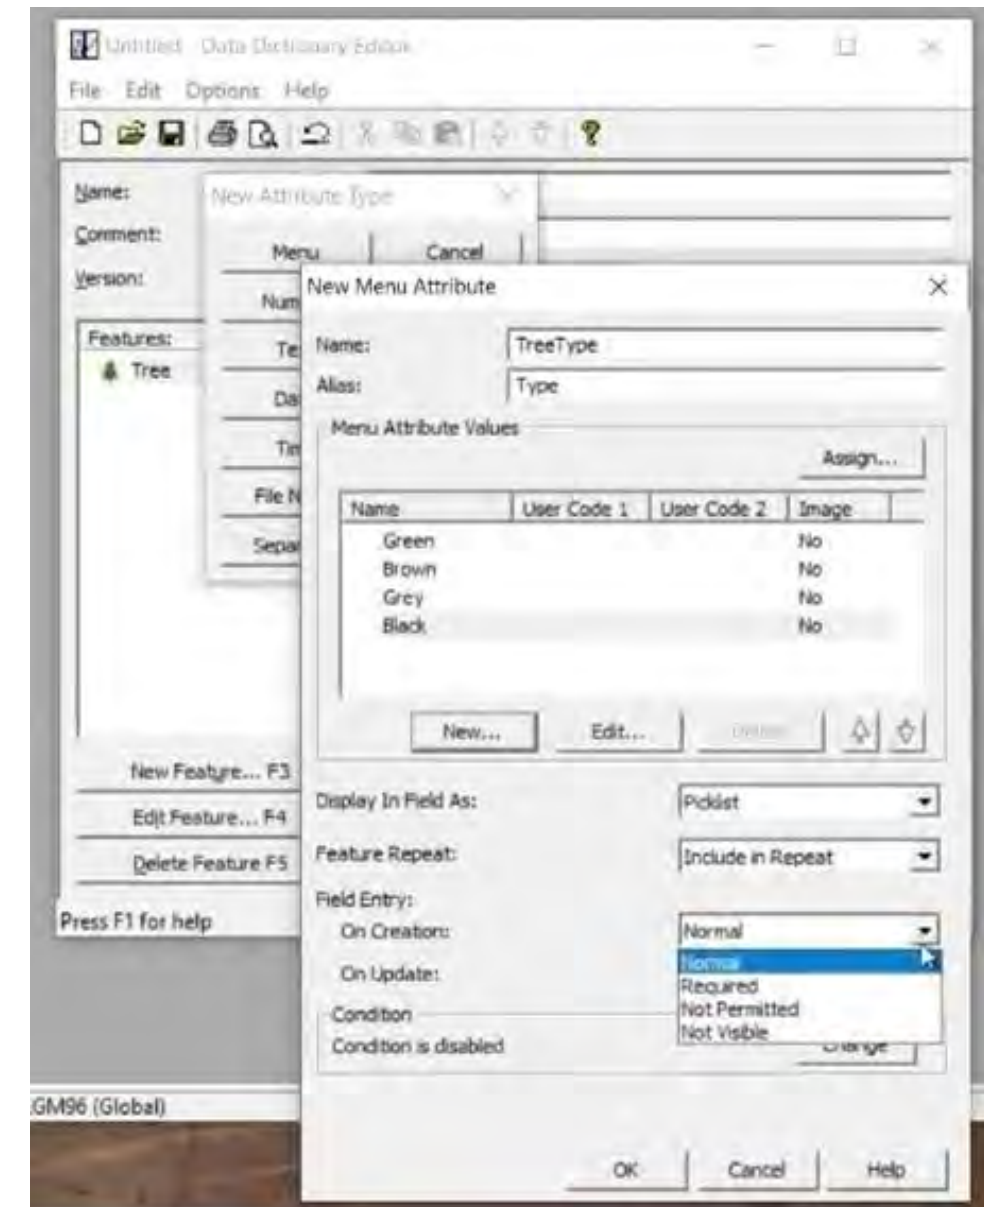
Untitled - Data Dictionary Editor

File Edit Options Help

Name:

Comment:

Version:

Features:

Tree

New Feature... F3

Edit Feature... F4

Delete Feature F5

Press F1 for help

GM96 (Global)

New Attribute Type

Menu

Cancel

Num

Te

Da

Tin

File N

Sepa

New Menu Attribute

Name: TreeType

Alias: Type

Menu Attribute Values

Assign...

| Name | User Code 1 | User Code 2 | Image |
|---|---|---|---|
| Green | | | No |
| Brown | | | No |
| Grey | | | No |
| Black | | | No |

New... Edit... Delete

Display In Field As: Picklist

Feature Repeat: Include in Repeat

Field Entry:

On Creation: Normal

On Update:

Normal
Required
Not Permitted
Not Visible

Condition

Condition is disabled

Change

OK Cancel Help